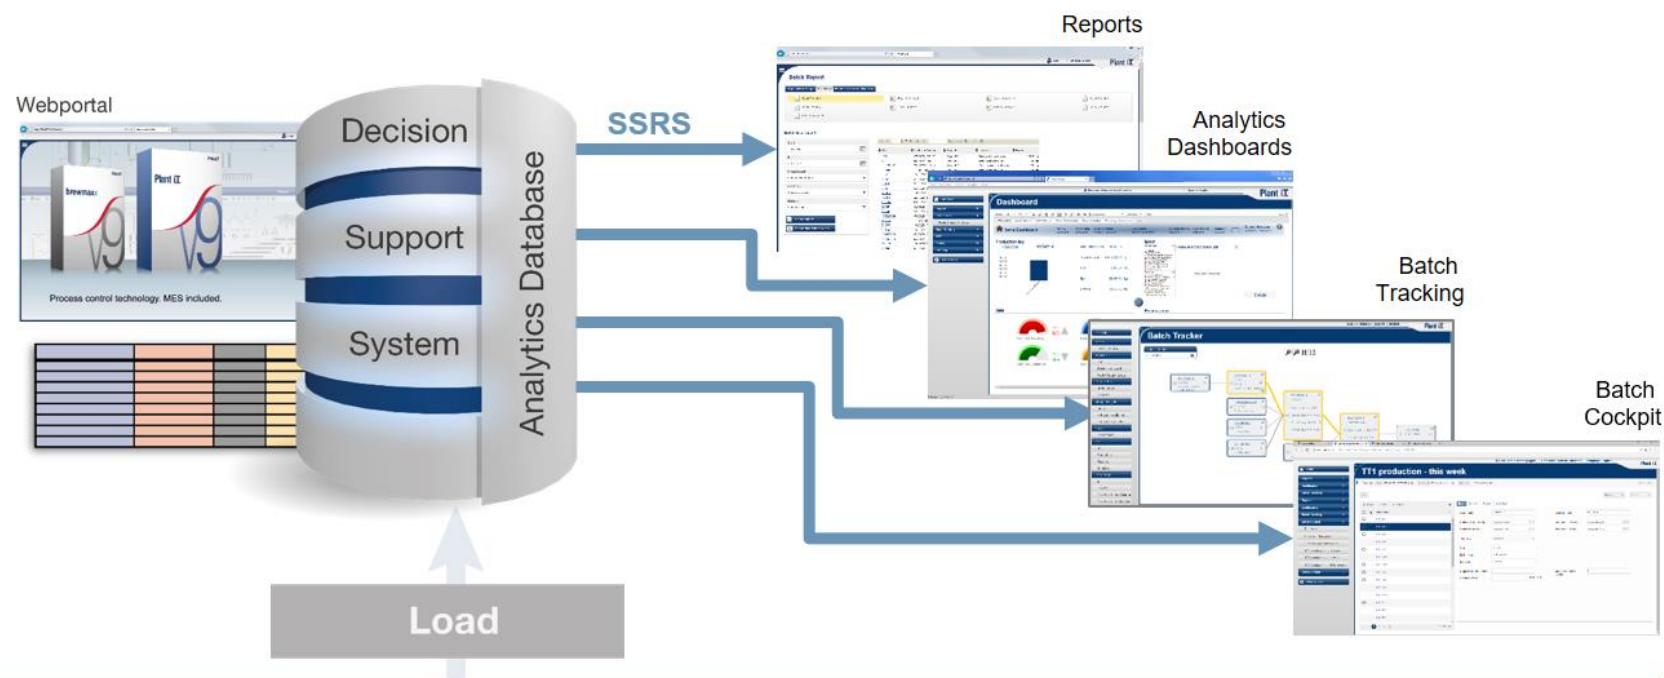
Webportal

Plant iT

brewmax

v9

v9

Process control technology. MES included.

Decision

Support

System

Analytics Database

Load

SSRS

Reports

Batch Report

Plant iT

Analytics Dashboards

Dashboard

Plant iT

Batch Tracking

Batch Tracker

Plant iT

Batch Cockpit

TT1 production - this week

Plant iT